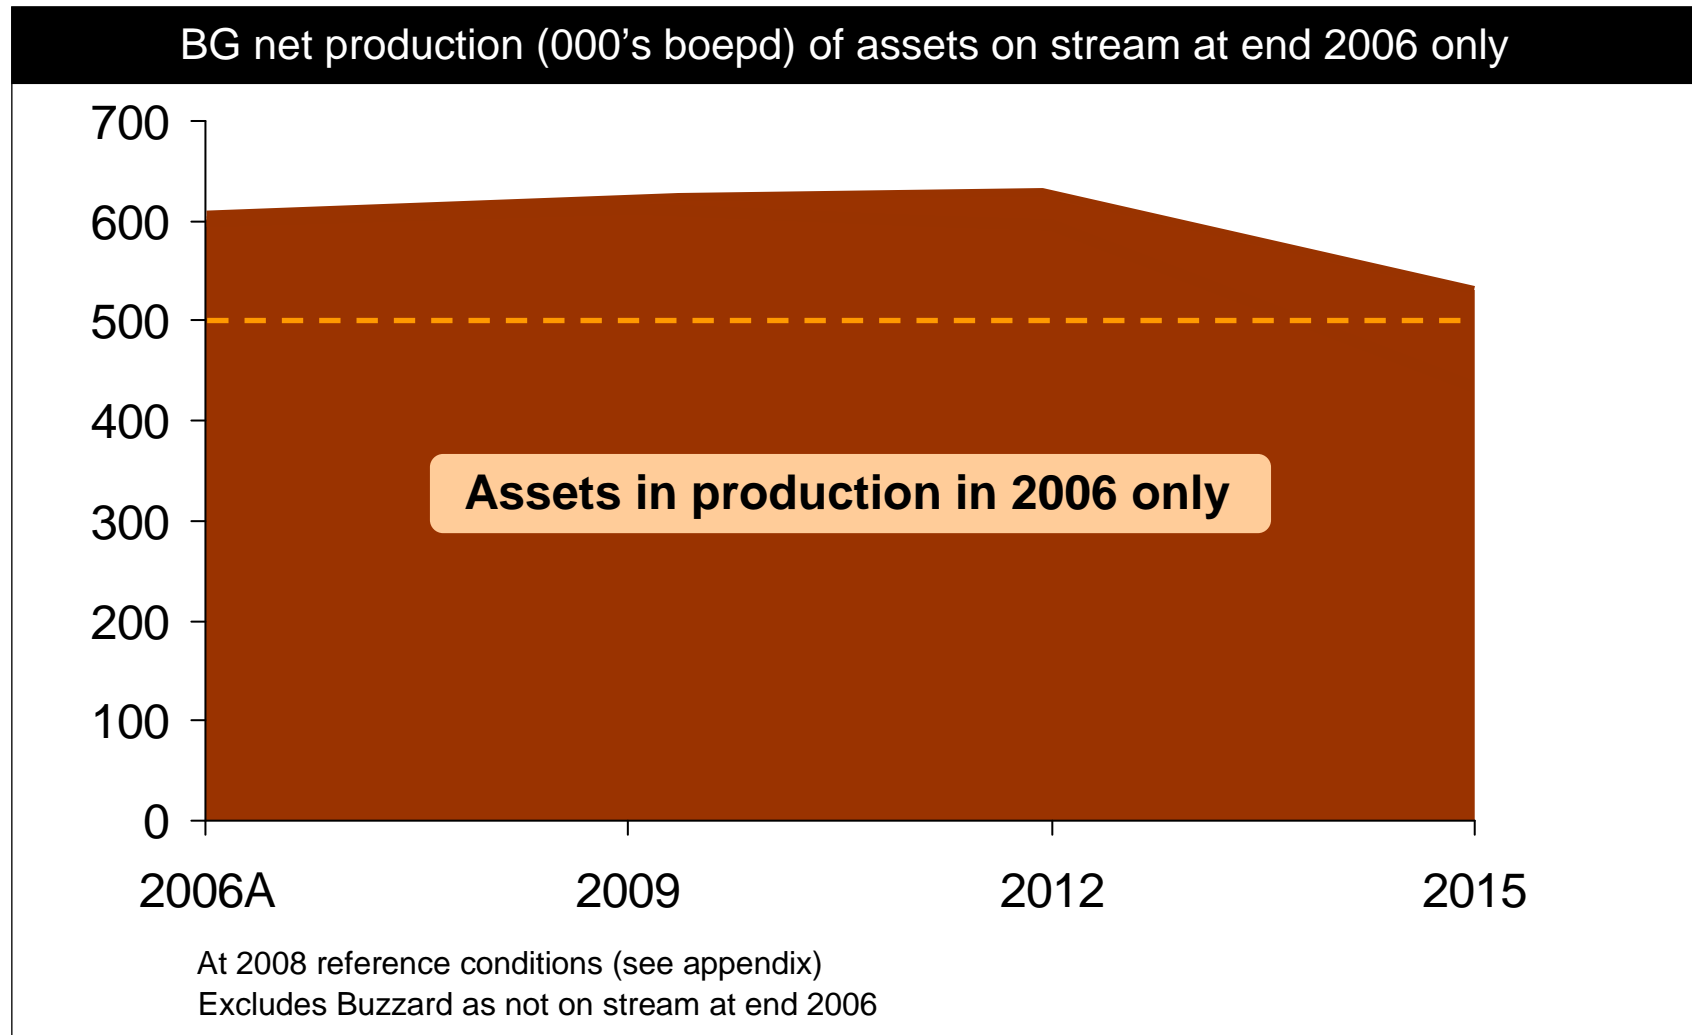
BG net production (000’s boepd) of assets on stream at end 2006 only

700
600
500
400
300
200
100
0

Assets in production in 2006 only

2006A
2009
2012
2015

At 2008 reference conditions (see appendix)
Excludes Buzzard as not on stream at end 2006